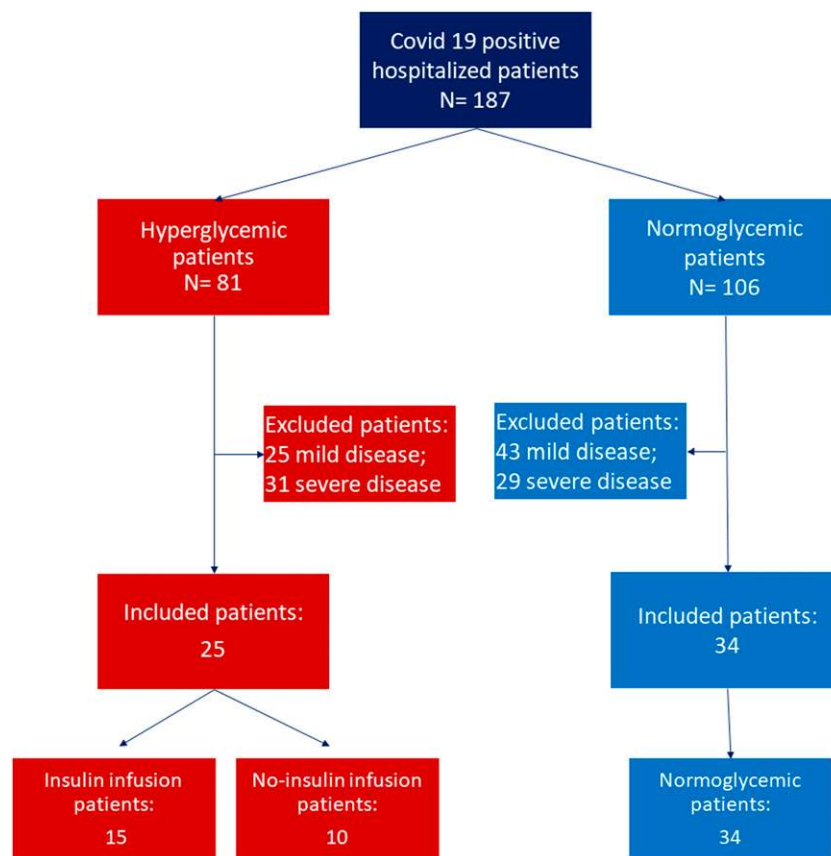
Covid 19 positive hospitalized patients N= 187

Hyperglycemic patients N= 81

Normoglycemic patients N= 106

Excluded patients: 25 mild disease; 31 severe disease

Excluded patients: 43 mild disease; 29 severe disease

Included patients: 25

Included patients: 34

Insulin infusion patients: 15

No-insulin infusion patients: 10

Normoglycemic patients: 34